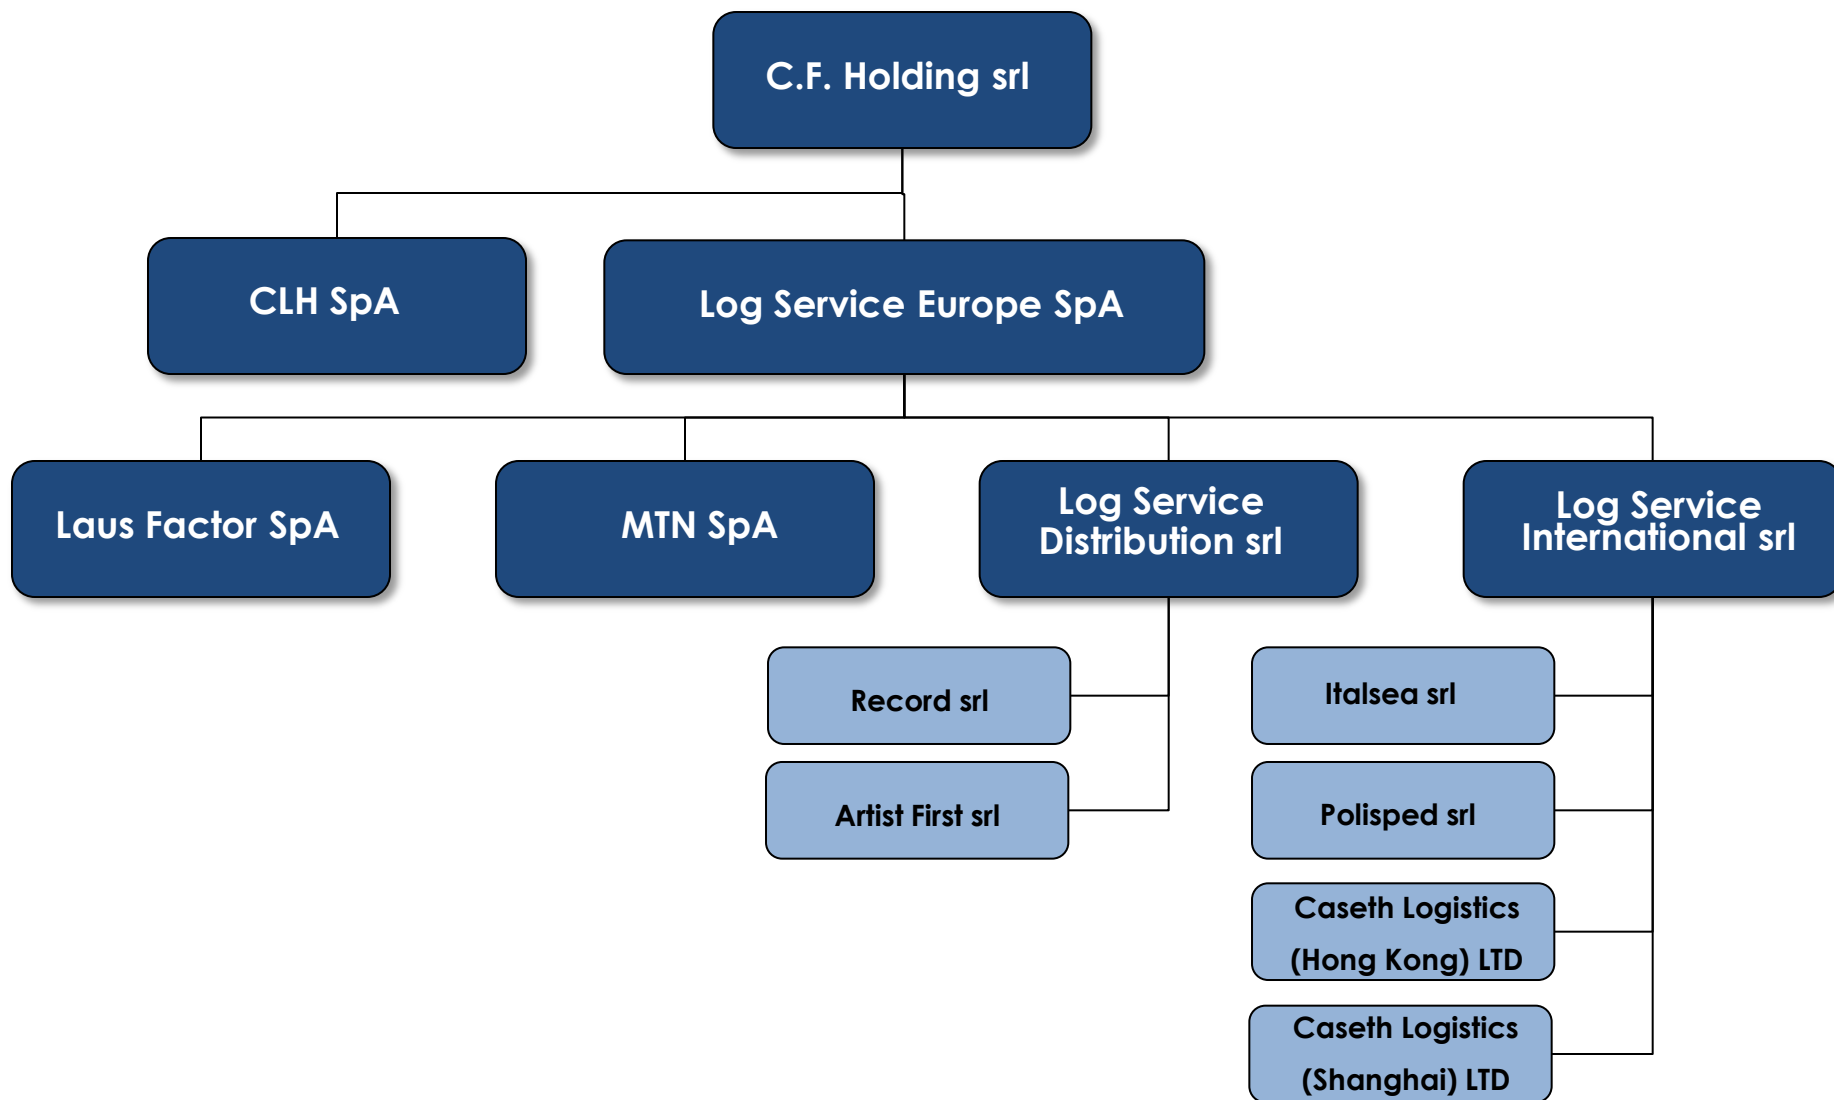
C.F. Holding srl

CLH SpA

Log Service Europe SpA

Laus Factor SpA

MTN SpA

Log Service Distribution srl

Log Service International srl

Record srl

Artist First srl

Italsea srl

Polisped srl

Caseth Logistics (Hong Kong) LTD

Caseth Logistics (Shanghai) LTD